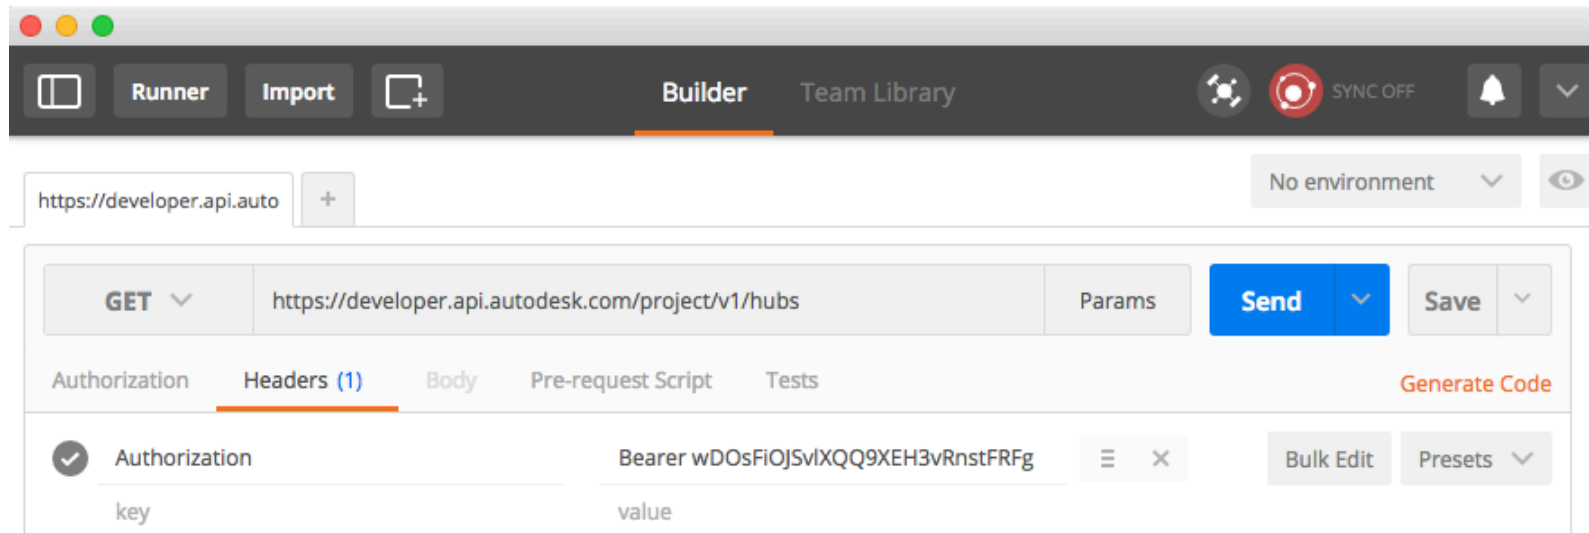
Runner Import Builder Team Library SYNC OFF

https://developer.api.auto +

No environment

GET https://developer.api.autodesk.com/project/v1/hubs Params Send Save

Authorization Headers (1) Body Pre-request Script Tests Generate Code

Authorization Bearer wDOsFiOJSvlXQQ9XEH3vRnstFRFg Bulk Edit Presets

key value